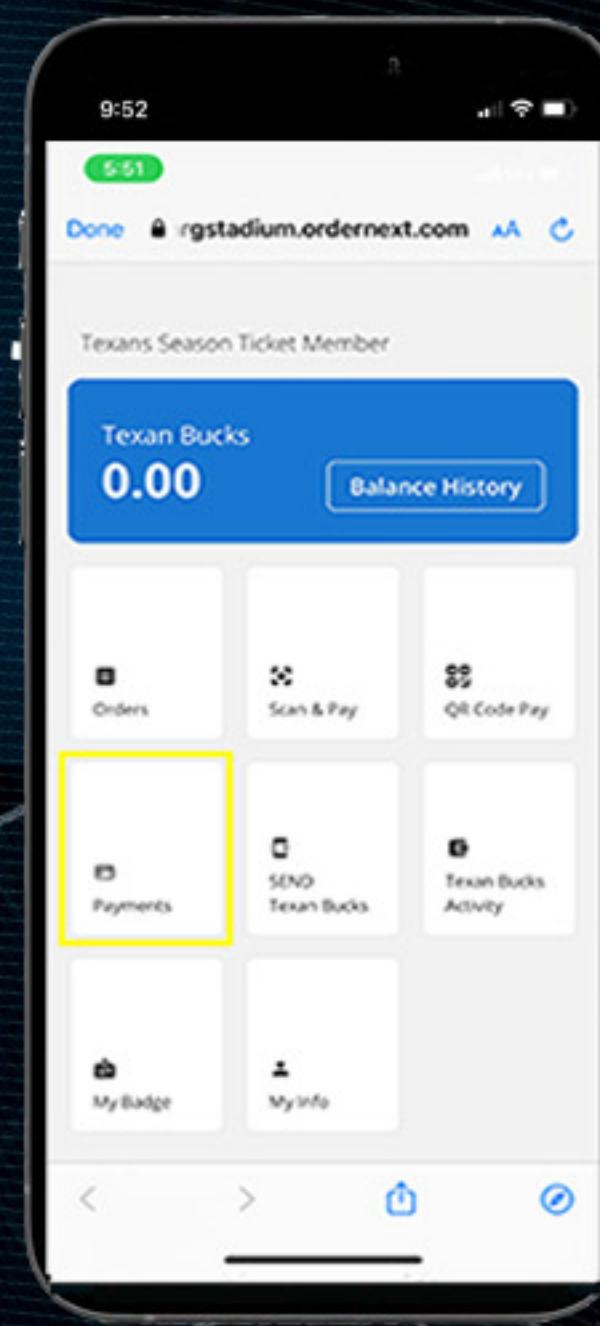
9:52

5:51

Done rgstadium.ordernext.com AA

Texans Season Ticket Member

Texan Bucks
0.00
Balance History

Orders

Scan & Pay

QR Code Pay

Payments

SEND Texan Bucks

Texan Bucks Activity

My Badge

My Info